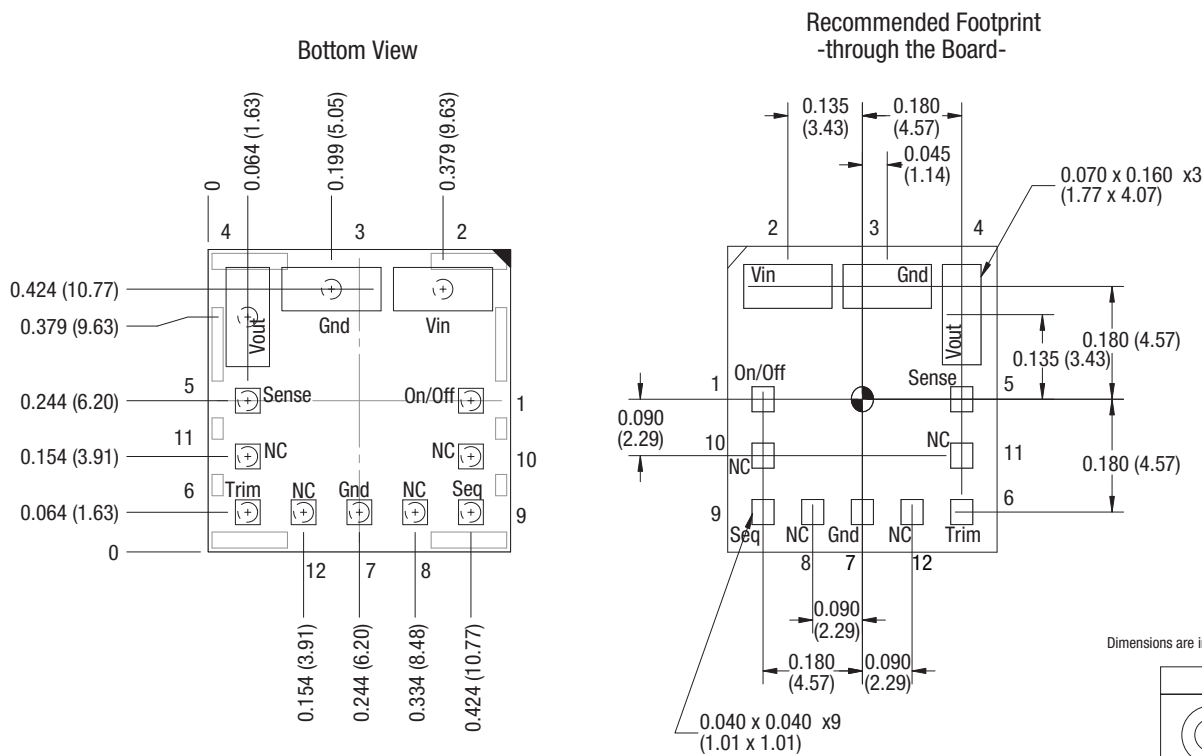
Bottom View

0
0.064 (1.63)
0.199 (5.05)
0.379 (9.63)

4
3
2

0.424 (10.77)
0.379 (9.63)

Vout
Gnd
Vin

5
0.244 (6.20)
Sense
On/Off
1

11
0.154 (3.91)
NC
NC
10

6
0.064 (1.63)
Trim
NC
Gnd
NC
Seq
9

0

12
7
8

0.154 (3.91)
0.244 (6.20)
0.334 (8.48)
0.424 (10.77)

Recommended Footprint
-through the Board-

0.135
(3.43)
0.180
(4.57)
0.045
(1.14)
0.070 x 0.160 x3
(1.77 x 4.07)

2
3
4

Vin
Gnd
Vout

0.180 (4.57)
0.135 (3.43)

1
On/Off
Sense
5

0.090
(2.29)

10
NC
NC
11

0.180 (4.57)

9
Seq
NC
Gnd
NC
Trim
6

8
7
12

0.090
(2.29)

0.180
(4.57)
0.090
(2.29)

0.040 x 0.040 x9
(1.01 x 1.01)

Dimensions are i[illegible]